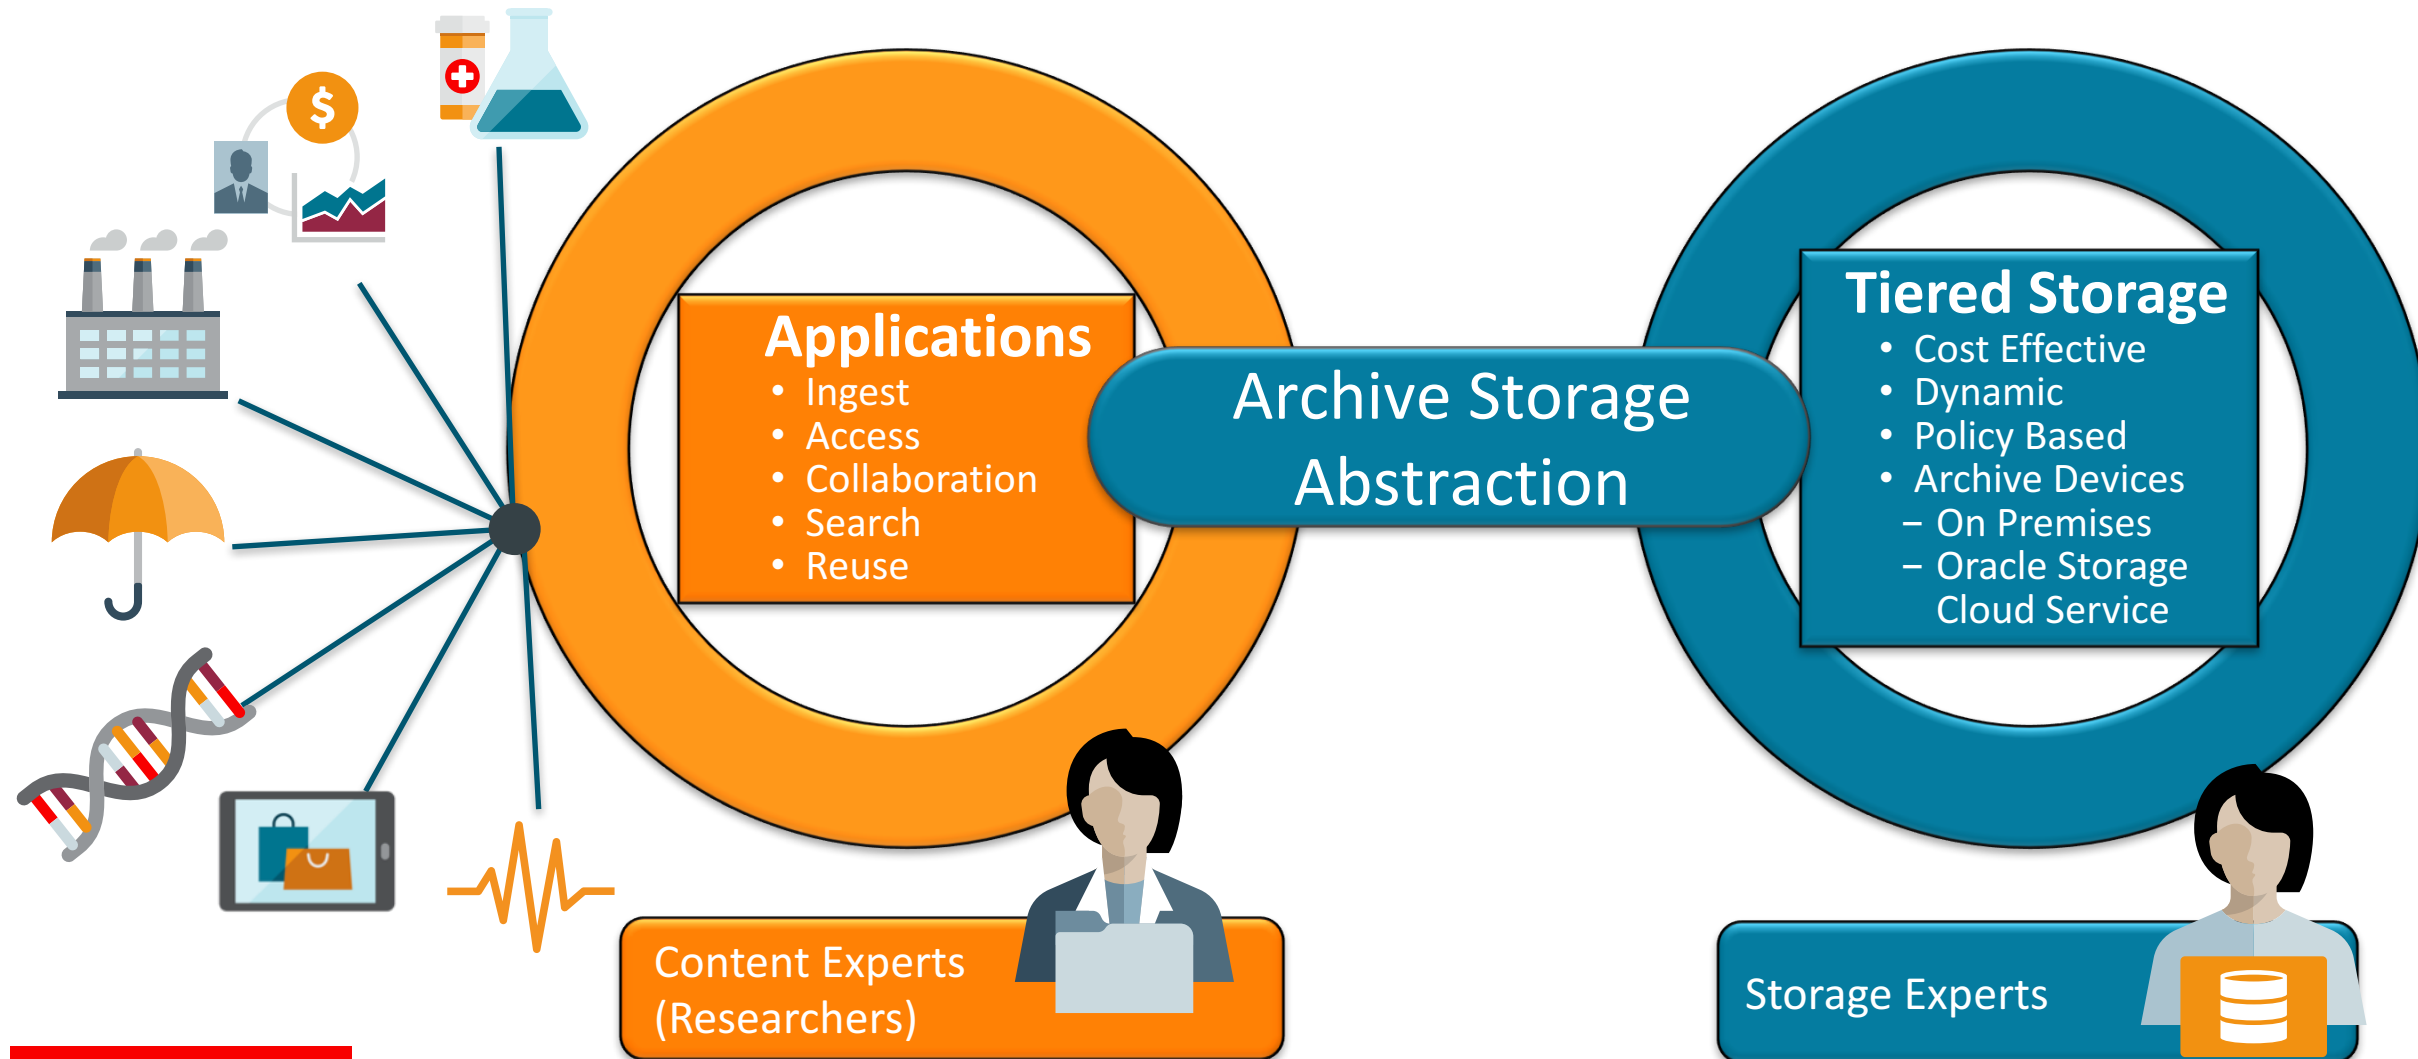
Applications
• Ingest
• Access
• Collaboration
• Search
• Reuse

Archive Storage Abstraction

Tiered Storage
• Cost Effective
• Dynamic
• Policy Based
• Archive Devices
– On Premises
– Oracle Storage Cloud Service

Content Experts (Researchers)

Storage Experts